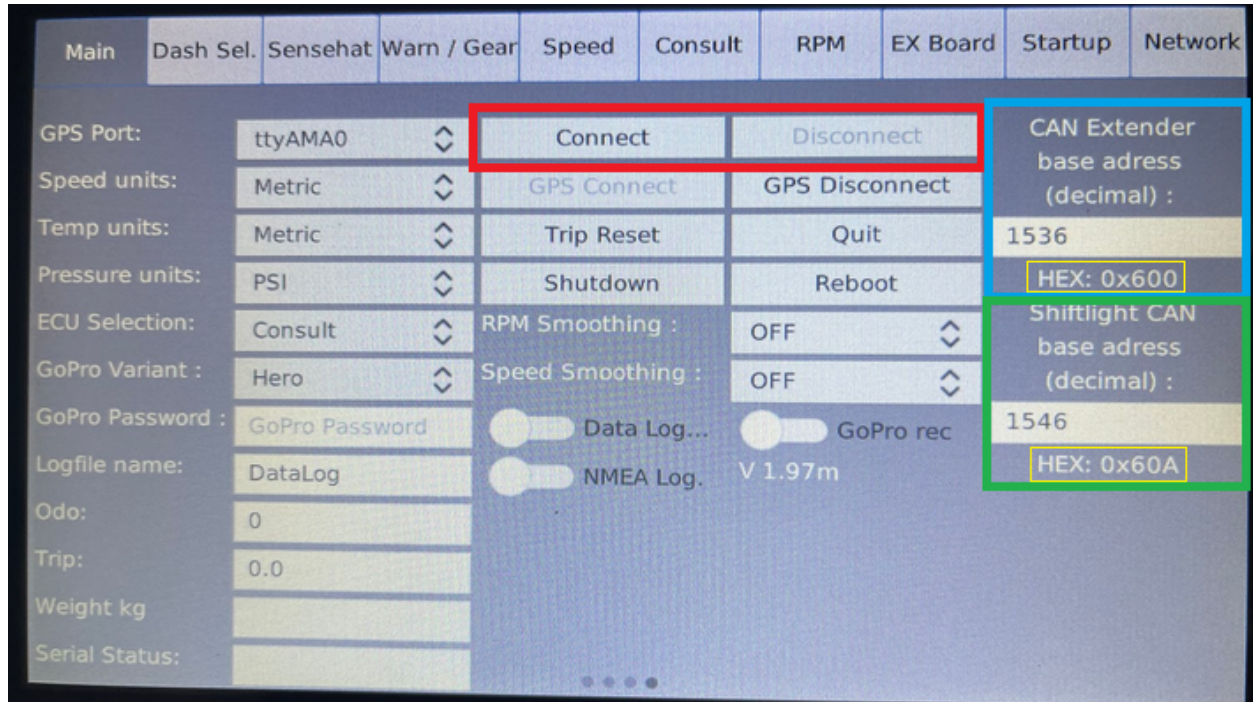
Main | Dash Sel. | Sensehat | Warn / Gear | Speed | Consult | RPM | EX Board | Startup | Network

GPS Port: ttyAMA0
Speed units: Metric
Temp units: Metric
Pressure units: PSI
ECU Selection: Consult
GoPro Variant : Hero
GoPro Password : GoPro Password
Logfile name: DataLog
Odo: 0
Trip: 0.0
Weight kg
Serial Status:

Connect
Disconnect
GPS Connect
GPS Disconnect
Trip Reset
Quit
Shutdown
Reboot
RPM Smoothing : OFF
Speed Smoothing : OFF
Data Log...
GoPro rec
NMEA Log.
V 1.97m

CAN Extender base adress (decimal) :
1536
HEX: 0x600

Shiftlight CAN base adress (decimal) :
1546
HEX: 0x60A